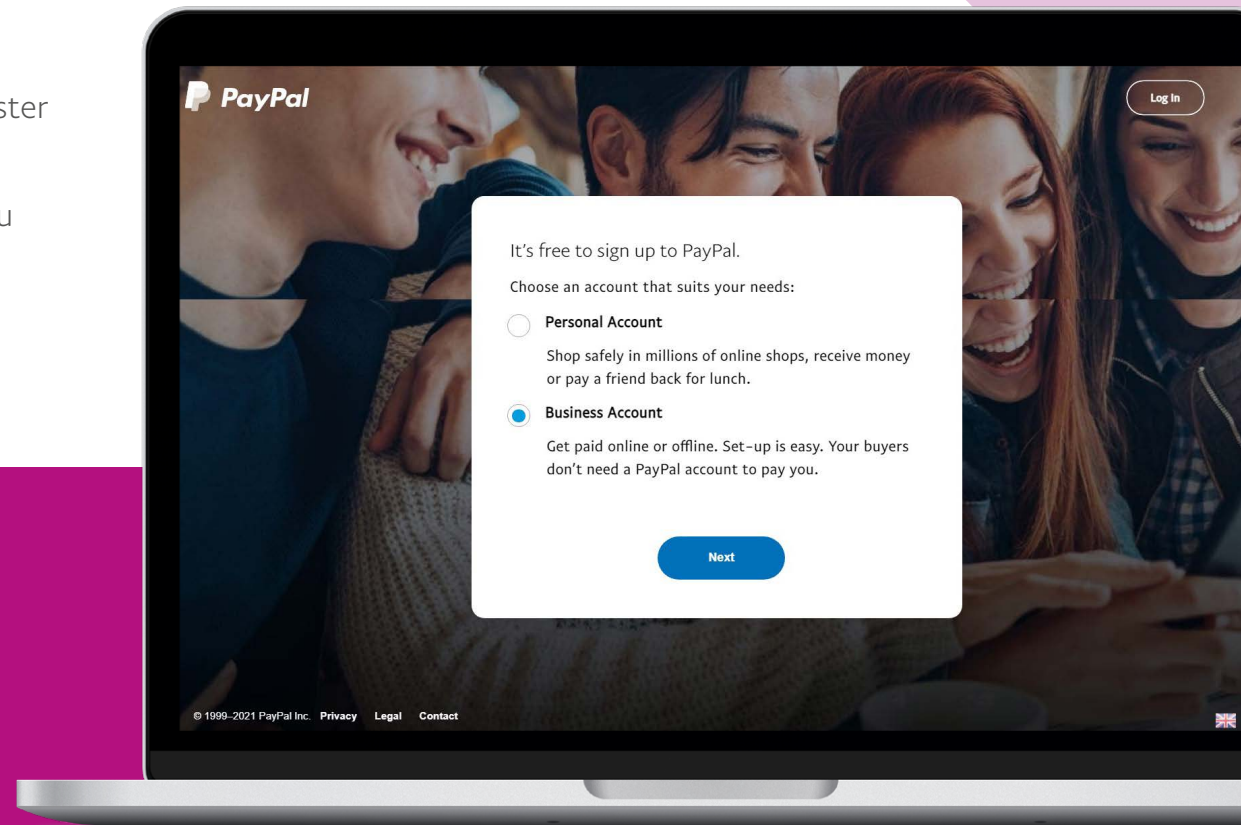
ster

u

PayPal

Log In

It's free to sign up to PayPal.

Choose an account that suits your needs:

Personal Account

Shop safely in millions of online shops, receive money or pay a friend back for lunch.

Business Account

Get paid online or offline. Set-up is easy. Your buyers don't need a PayPal account to pay you.

Next

© 1999–2021 PayPal Inc. Privacy Legal Contact